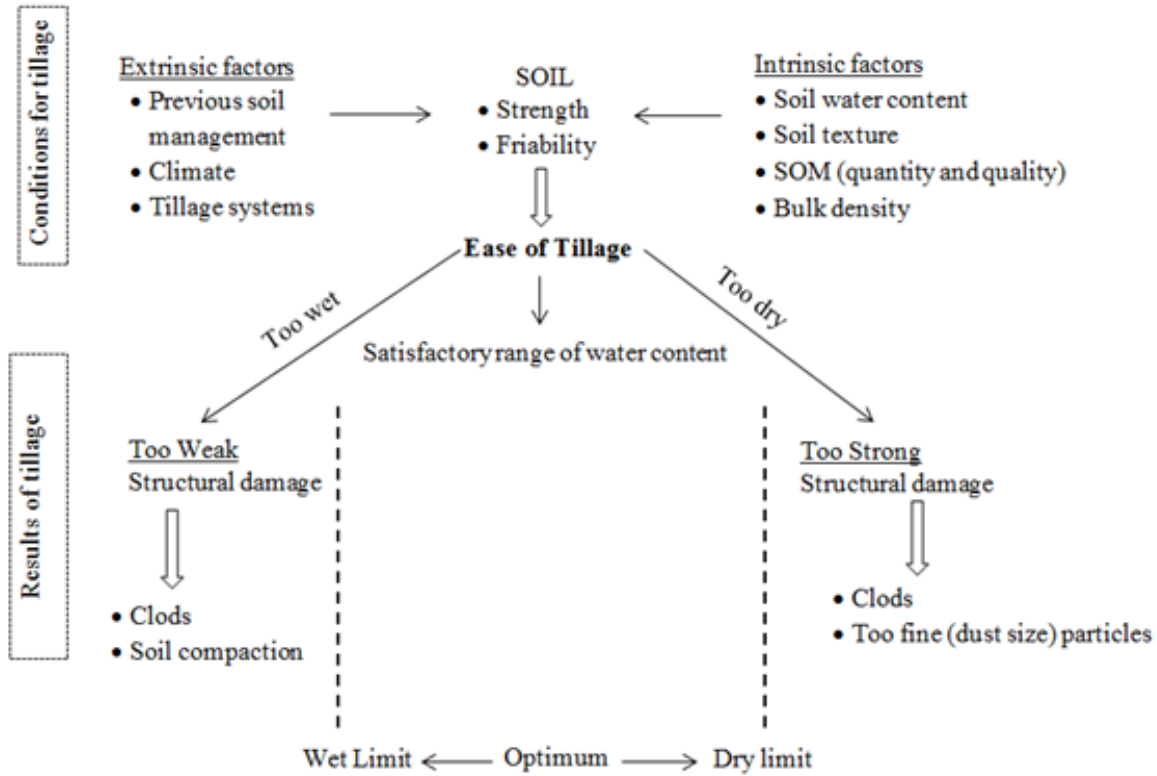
Conditions for tillage

Extrinsic factors
• Previous soil management
• Climate
• Tillage systems

SOIL
• Strength
• Friability

Intrinsic factors
• Soil water content
• Soil texture
• SOM (quantity and quality)
• Bulk density

Ease of Tillage

Too wet

Too dry

Satisfactory range of water content

Results of tillage

Too Weak
Structural damage

• Clods
• Soil compaction

Too Strong
Structural damage

• Clods
• Too fine (dust size) particles

Wet Limit ← Optimum → Dry limit